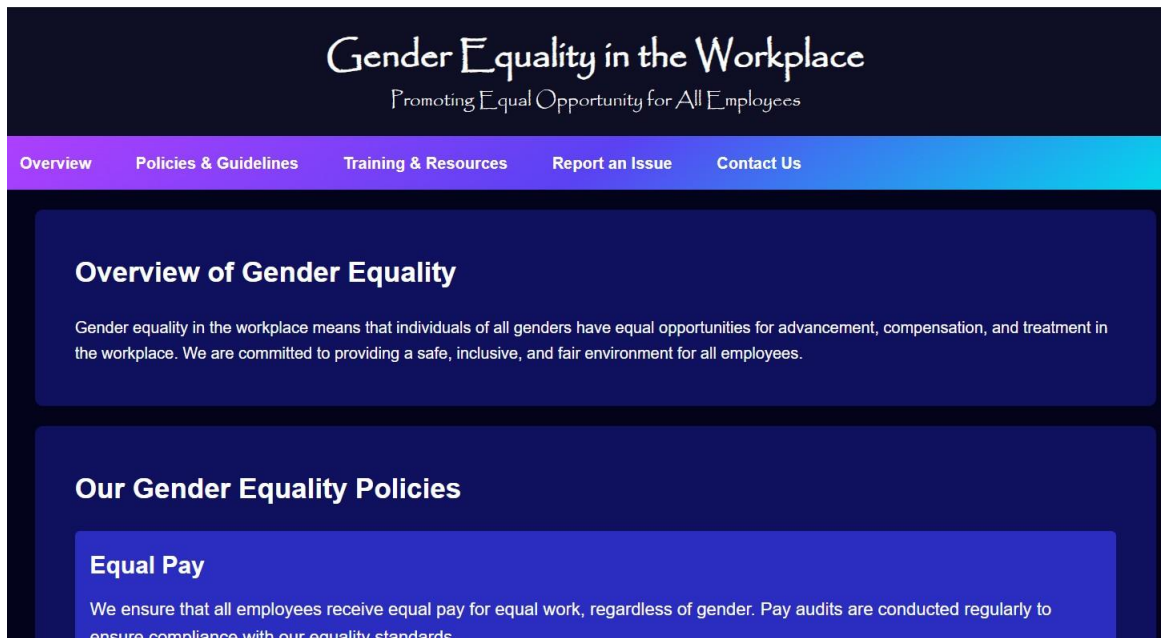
Gender Equality in the Workplace

Promoting Equal Opportunity for All Employees

Overview Policies & Guidelines Training & Resources Report an Issue Contact Us

Overview of Gender Equality

Gender equality in the workplace means that individuals of all genders have equal opportunities for advancement, compensation, and treatment in the workplace. We are committed to providing a safe, inclusive, and fair environment for all employees.

Our Gender Equality Policies

Equal Pay

We ensure that all employees receive equal pay for equal work, regardless of gender. Pay audits are conducted regularly to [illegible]